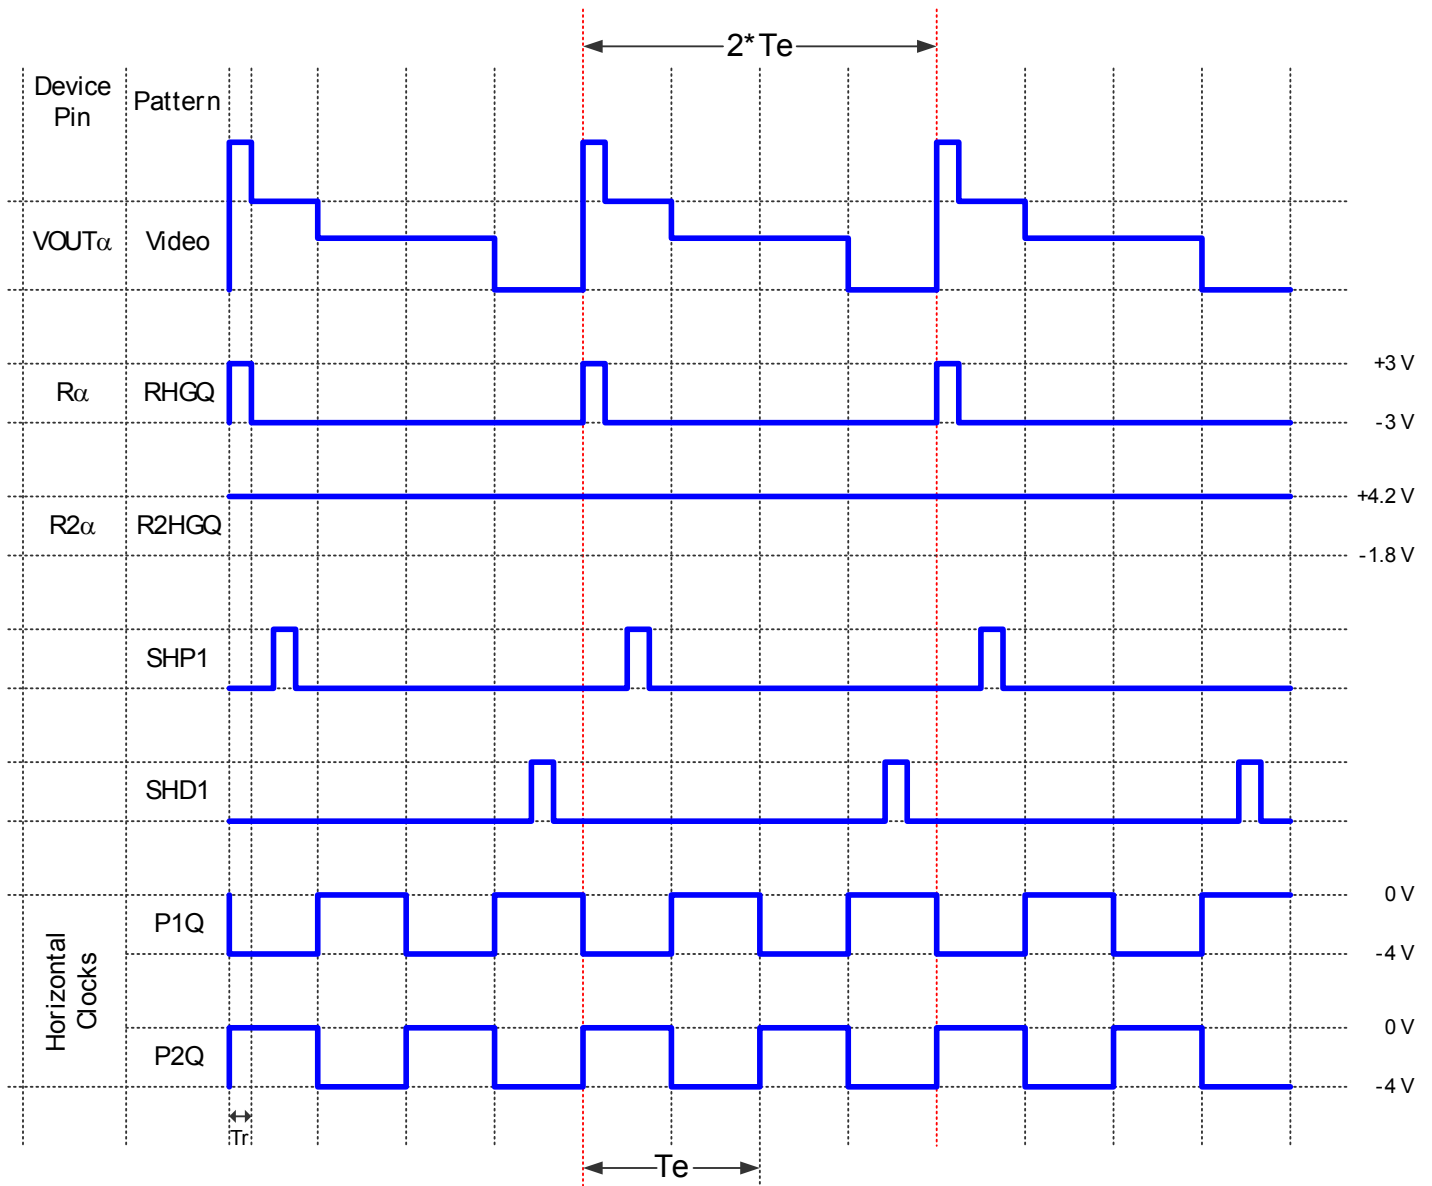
2*Te

| Device Pin | Pattern | |
|---|---|---|
| VOUTα | Video | |
| Rα | RHGQ | +3 V / -3 V |
| R2α | R2HGQ | +4.2 V / -1.8 V |
| | SHP1 | |
| | SHD1 | |
| Horizontal Clocks | P1Q | 0 V / -4 V |
| | P2Q | 0 V / -4 V |

Tr

Te